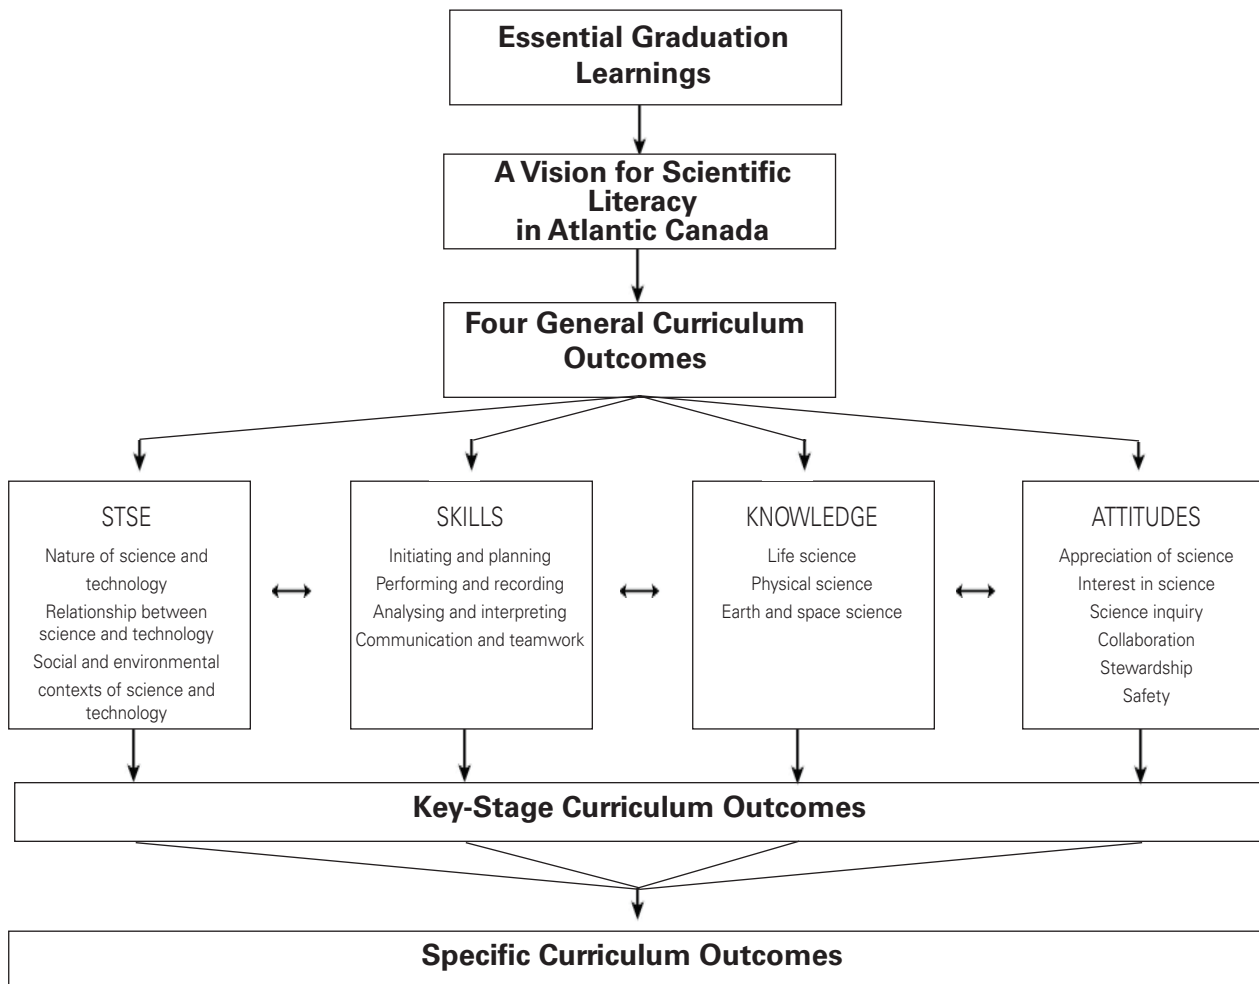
Essential Graduation Learnings

A Vision for Scientific Literacy in Atlantic Canada

Four General Curriculum Outcomes

STSE
Nature of science and technology
Relationship between science and technology
Social and environmental contexts of science and technology

SKILLS
Initiating and planning
Performing and recording
Analysing and interpreting
Communication and teamwork

KNOWLEDGE
Life science
Physical science
Earth and space science

ATTITUDES
Appreciation of science
Interest in science
Science inquiry
Collaboration
Stewardship
Safety

Key-Stage Curriculum Outcomes

Specific Curriculum Outcomes